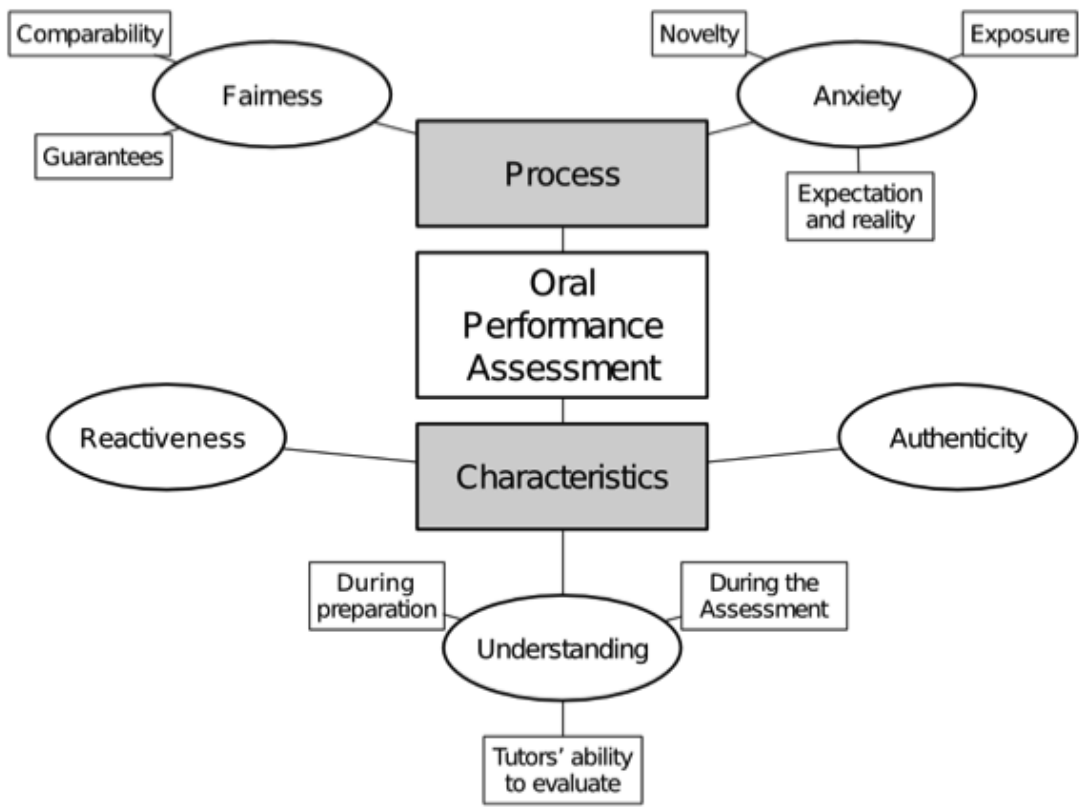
Comparability

Fairness

Guarantees

Novelty

Exposure

Anxiety

Expectation and reality

Process

Oral Performance Assessment

Reactiveness

Characteristics

Authenticity

During preparation

During the Assessment

Understanding

Tutors' ability to evaluate